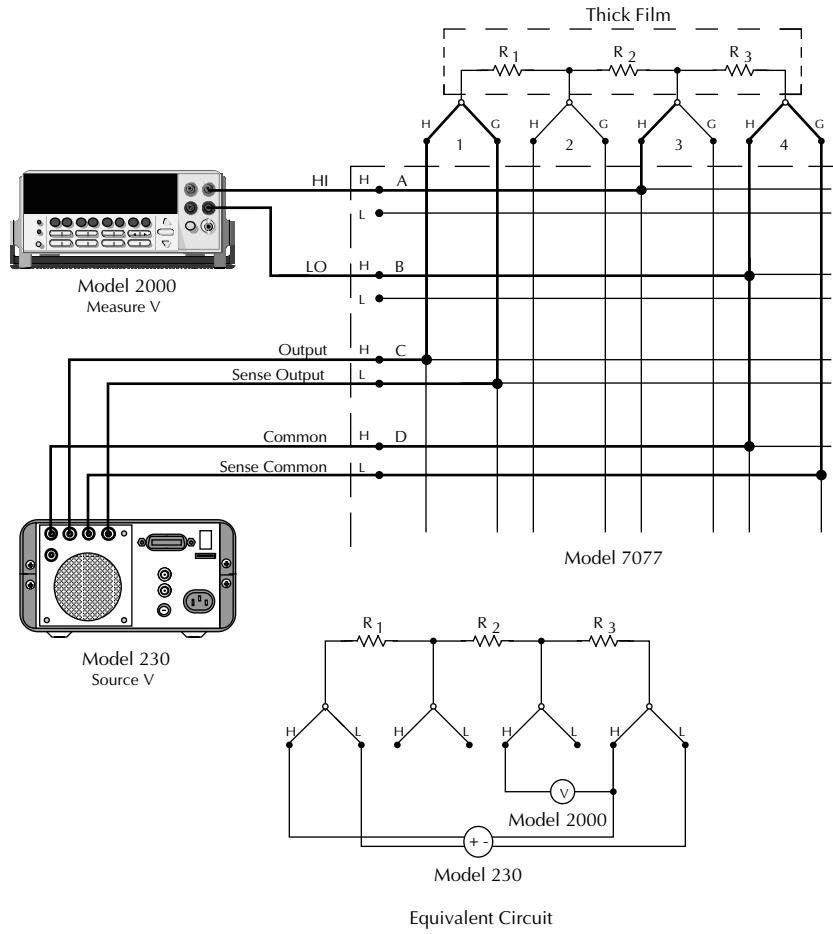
Thick Film

$R_1$ $R_2$ $R_3$

H G H G H G H G

1 2 3 4

HI H A
L

Model 2000
Measure V

LO H B
L

Output H C
Sense Output L

Common H D
Sense Common L

Model 230
Source V

Model 7077

$R_1$ $R_2$ $R_3$

H L H L H L H L

V

Model 2000

+ -

Model 230

Equivalent Circuit